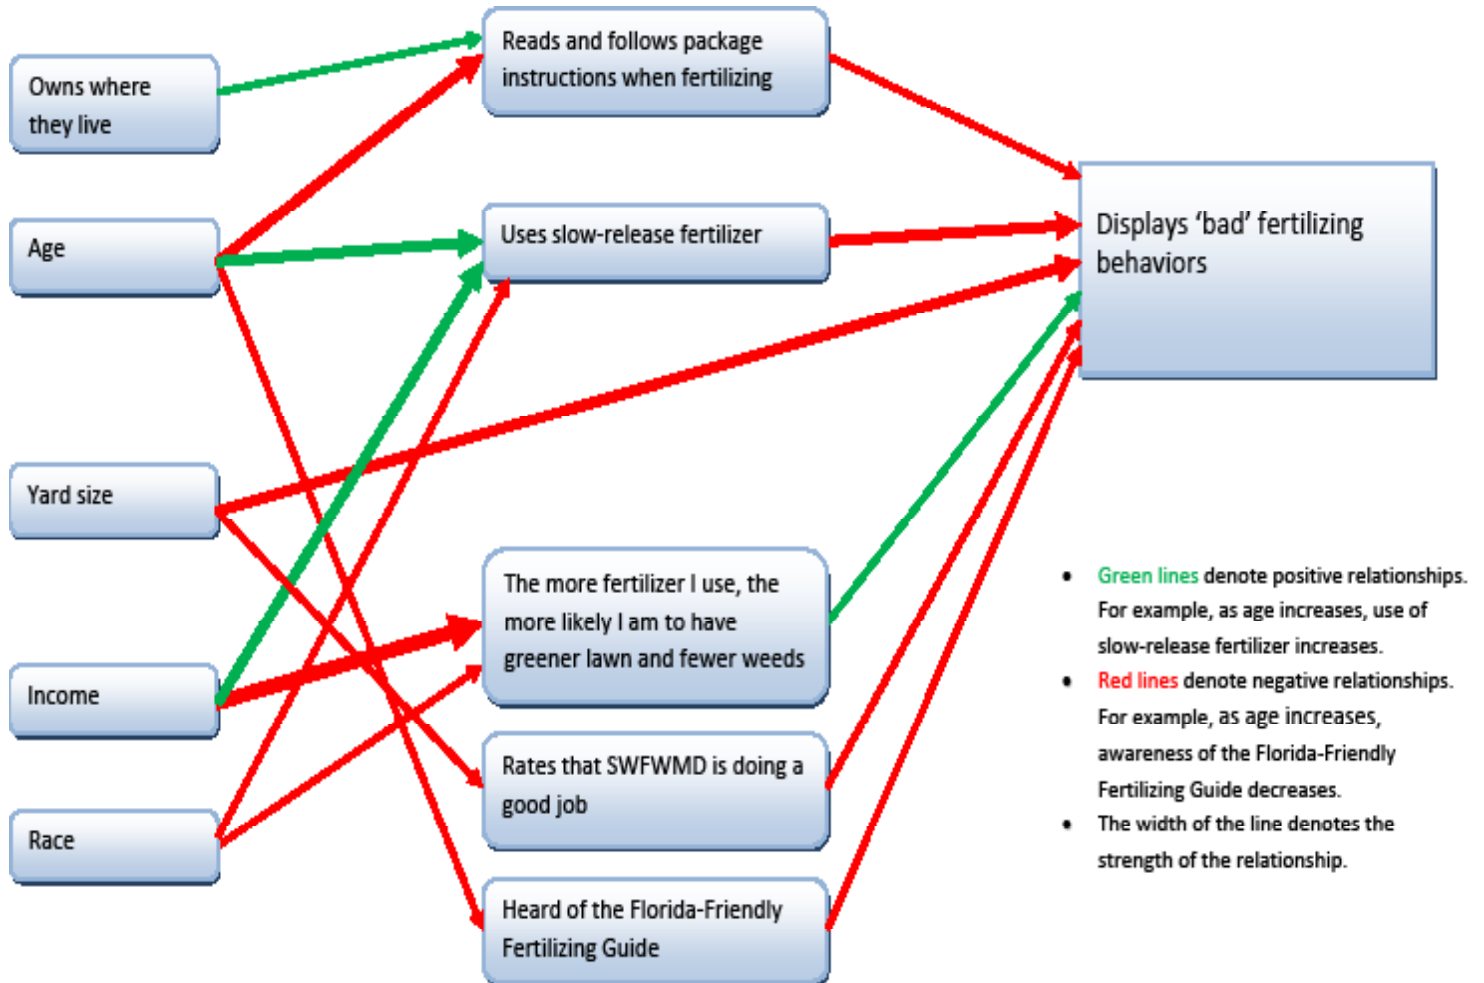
Owns where they live

Age

Yard size

Income

Race

Reads and follows package instructions when fertilizing

Uses slow-release fertilizer

The more fertilizer I use, the more likely I am to have greener lawn and fewer weeds

Rates that SWFWMD is doing a good job

Heard of the Florida-Friendly Fertilizing Guide

Displays 'bad' fertilizing behaviors

- Green lines denote positive relationships. For example, as age increases, use of slow-release fertilizer increases.
- Red lines denote negative relationships. For example, as age increases, awareness of the Florida-Friendly Fertilizing Guide decreases.
- The width of the line denotes the strength of the relationship.